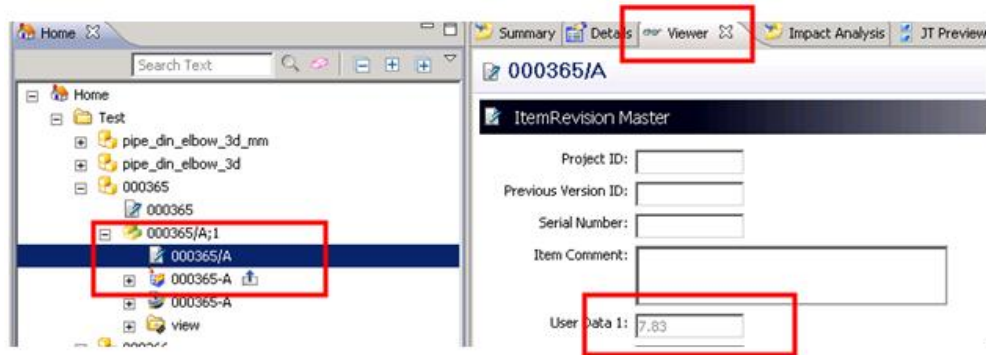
Home
Search Text
Home
Test
pipe_din_elbow_3d_mm
pipe_din_elbow_3d
000365
000365
000365/A;1
000365/A
000365-A
000365-A
view

Summary
Details
Viewer
Impact Analysis
JT Preview

000365/A

ItemRevision Master

Project ID:
Previous Version ID:
Serial Number:
Item Comment:
User Data 1: 7.83